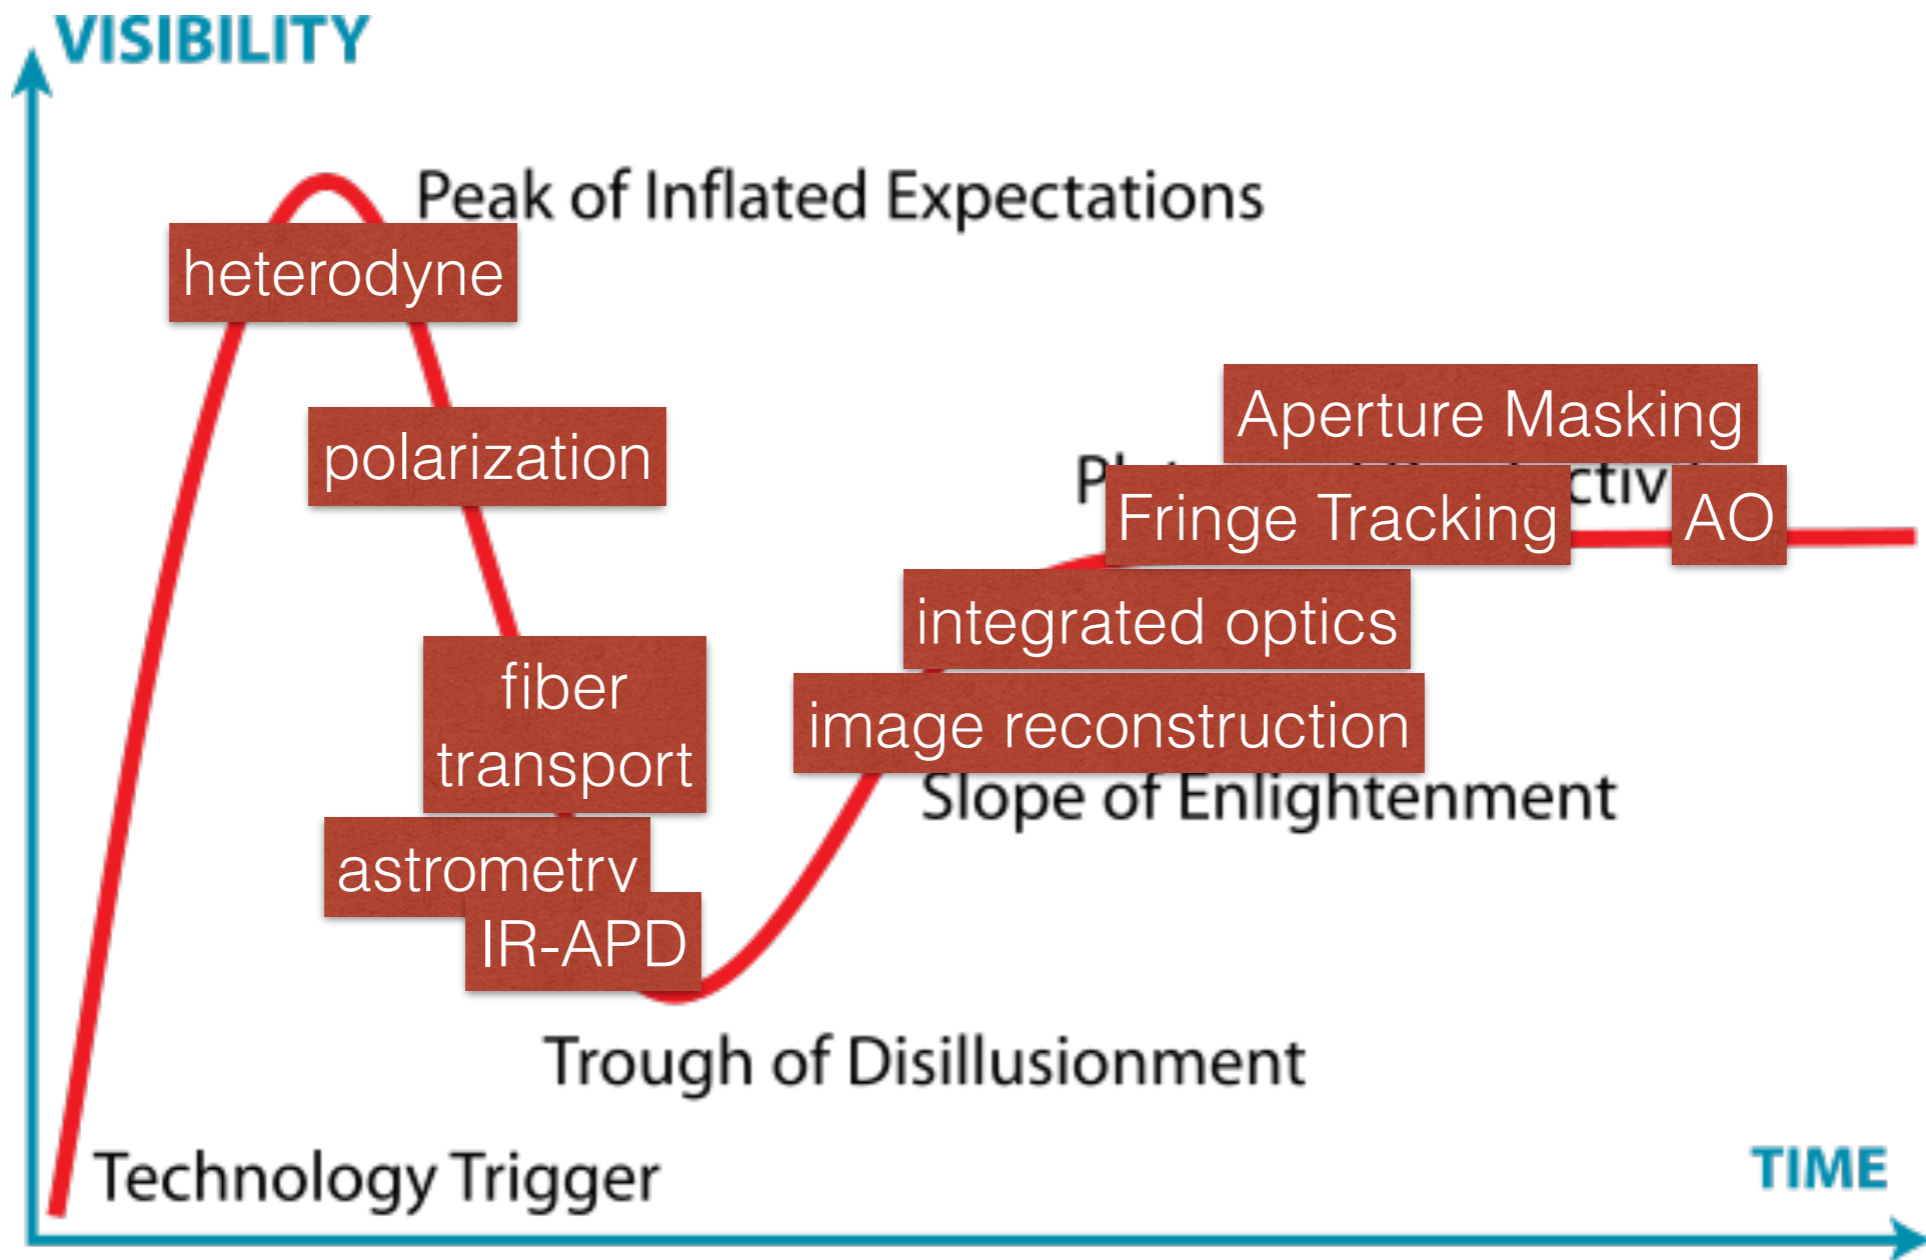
VISIBILITY

Peak of Inflated Expectations

heterodyne

polarization

fiber transport

astrometry

IR-APD

Aperture Masking

Pl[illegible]ctiv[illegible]

Fringe Tracking

AO

integrated optics

image reconstruction

Slope of Enlightenment

Trough of Disillusionment

Technology Trigger

TIME